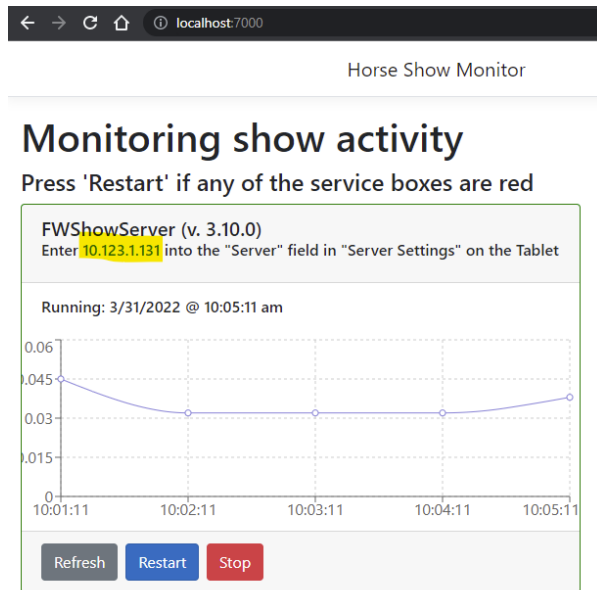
localhost:7000

Horse Show Monitor

Monitoring show activity

Press 'Restart' if any of the service boxes are red

FWShowServer (v. 3.10.0)

Enter 10.123.1.131 into the "Server" field in "Server Settings" on the Tablet

Running: 3/31/2022 @ 10:05:11 am

0.06
0.045
0.03
0.015
0

10:01:11 10:02:11 10:03:11 10:04:11 10:05:11

Refresh Restart Stop